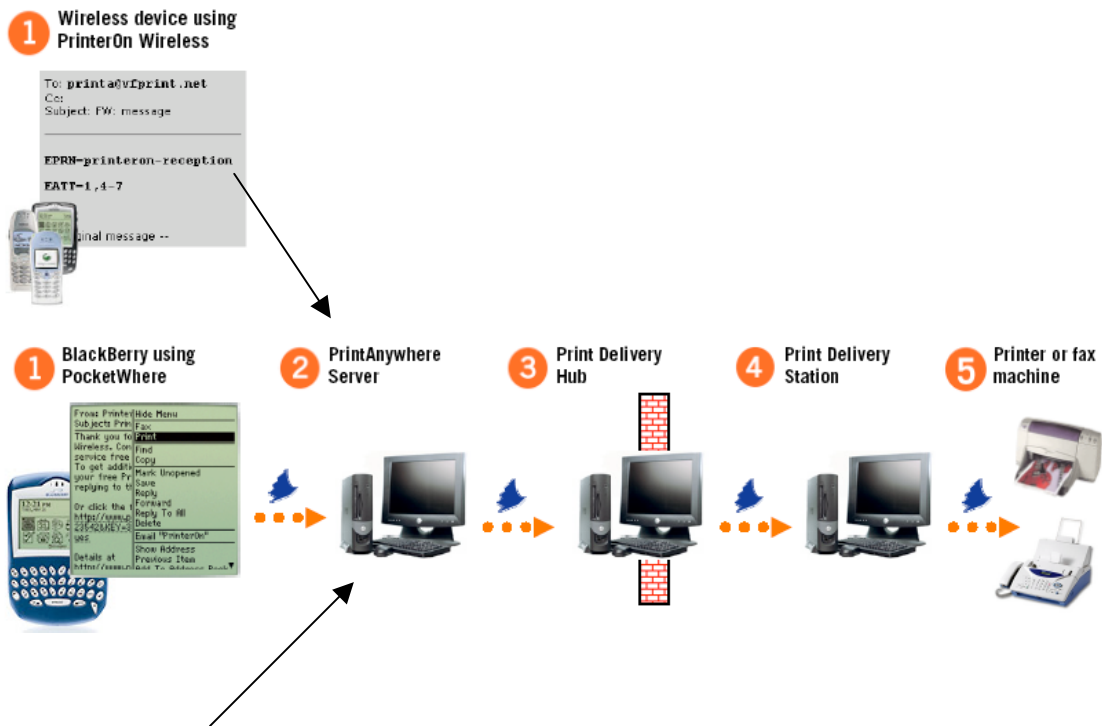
1 Wireless device using PrinterOn Wireless

To: printa@vfprint.net
Cc:
Subject: FW: message

EPRN-printeron-reception

EATT-1,4-7

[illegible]ginal message --

1 BlackBerry using PocketWhere

From: Printe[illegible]
Subject: Prin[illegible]
Thank you fo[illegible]
Wireless. Co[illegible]
service free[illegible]
To get additi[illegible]
your free Pr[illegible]
replying to t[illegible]
Or click the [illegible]
http://www.p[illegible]
235%26KEY=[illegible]
yes
Details at
http://www.p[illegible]

Hide Menu
Fax
Print
Find
Copy
Mark Unopened
Save
Reply
Forward
Reply To All
Delete
Email "PrinterOn"
Show Address
Previous Item
Add To Address Book

2 PrintAnywhere Server

3 Print Delivery Hub

4 Print Delivery Station

5 Printer or fax machine